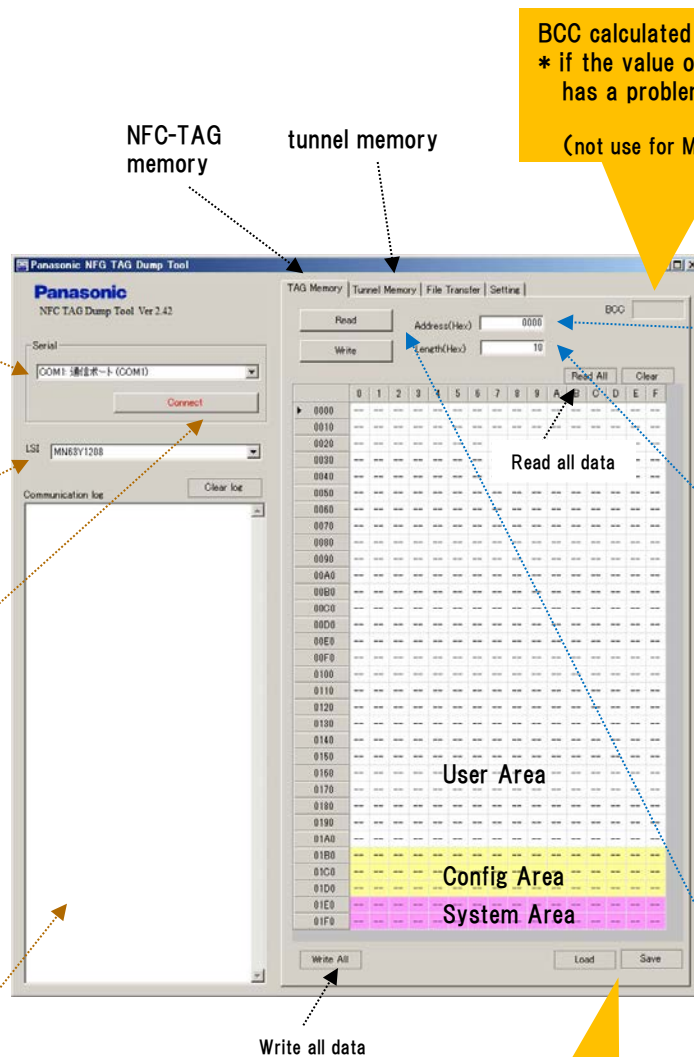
BCC calculated
* if the value o
has a problem

(not use for M

NFC-TAG memory

tunnel memory

Panasonic NFC TAG Dump Tool

Panasonic
NFC TAG Dump Tool Ver 2.42

Serial
COM1: 通信ポート (COM1)

Connect

LSI MN63Y1208

Communication log

Clear log

TAG Memory | Tunnel Memory | File Transfer | Setting

BCC

Read

Write

Address(Hex) 0000

Length(Hex) 10

Read All

Clear

| | 0 | 1 | 2 | 3 | 4 | 5 | 6 | 7 | 8 | 9 | A | B | C | D | E | F |
|---|---|---|---|---|---|---|---|---|---|---|---|---|---|---|---|---|
| 0000 | | | | | | | | | | | | | | | | |
| 0010 | | | | | | | | | | | | | | | | |
| 0020 | | | | | | | | | | | | | | | | |
| 0030 | | | | | | | | | | | | | | | | |
| 0040 | | | | | | | | | | | | | | | | |
| 0050 | | | | | | | | | | | | | | | | |
| 0060 | | | | | | | | | | | | | | | | |
| 0070 | | | | | | | | | | | | | | | | |
| 0080 | | | | | | | | | | | | | | | | |
| 0090 | | | | | | | | | | | | | | | | |
| 00A0 | | | | | | | | | | | | | | | | |
| 00B0 | | | | | | | | | | | | | | | | |
| 00C0 | | | | | | | | | | | | | | | | |
| 00D0 | | | | | | | | | | | | | | | | |
| 00E0 | | | | | | | | | | | | | | | | |
| 00F0 | | | | | | | | | | | | | | | | |
| 0100 | | | | | | | | | | | | | | | | |
| 0110 | | | | | | | | | | | | | | | | |
| 0120 | | | | | | | | | | | | | | | | |
| 0130 | | | | | | | | | | | | | | | | |
| 0140 | | | | | | | | | | | | | | | | |
| 0150 | | | | | | | | | | | | | | | | |
| 0160 | | | | | | | | | | | | | | | | |
| 0170 | | | | | | | | | | | | | | | | |
| 0180 | | | | | | | | | | | | | | | | |
| 0190 | | | | | | | | | | | | | | | | |
| 01A0 | | | | | | | | | | | | | | | | |
| 01B0 | | | | | | | | | | | | | | | | |
| 01C0 | | | | | | | | | | | | | | | | |
| 01D0 | | | | | | | | | | | | | | | | |
| 01E0 | | | | | | | | | | | | | | | | |
| 01F0 | | | | | | | | | | | | | | | | |

Read all data

User Area

Config Area

System Area

Write All

Load

Save

Write all data